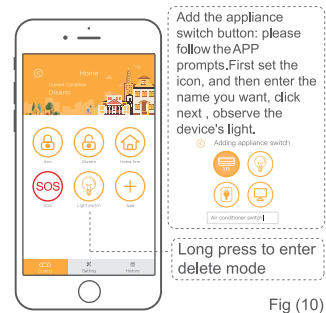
Home

Current Condition
Disarm

Arm

Disarm

Home Arm

SOS

SOS

Light switch

Add

Control

Setting

History

Add the appliance switch button: please follow the APP prompts.First set the icon, and then enter the name you want, click next , observe the device's light.

Adding appliance switch

Air conditioner switch

Long press to enter delete mode

Fig (10)